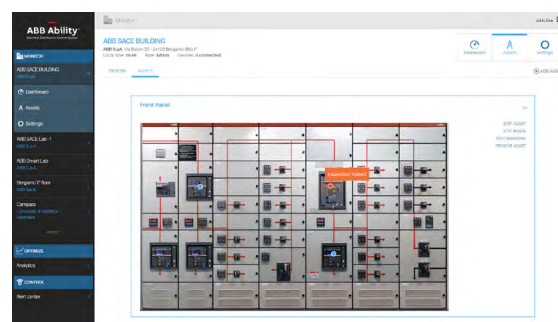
ABB Ability
Monitor
MONITOR
ABB SACE BUILDING
Dashboard
Assets
Settings
ABB SACE Lab - T
ABB Smart Lab
Bergamo 1° floor
Campus
OPTIMIZE
Analytics
CONTROL
Next center
ABB SACE BUILDING
ABB S.p.A. Via Baioni 35 - 24123 Bergamo (BG) IT
SENSORS
ASSETS
Dashboard
Assets
Settings
ADD ASSET
Front Panel
EDIT ASSET
EDIT IMAGE
EDIT SENSORS
REMOVE ASSET
Inspection Report
John Doe